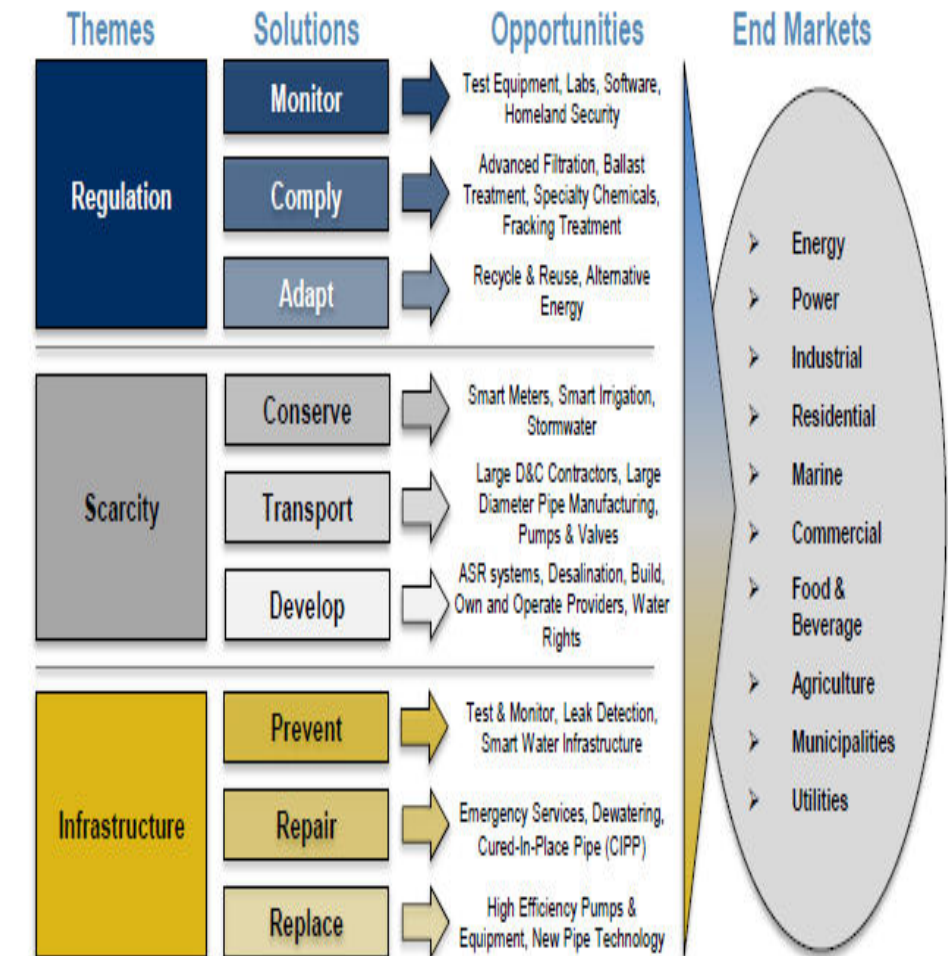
Themes

Solutions

Opportunities

End Markets

Regulation

Monitor

Test Equipment, Labs, Software, Homeland Security

Comply

Advanced Filtration, Ballast Treatment, Specialty Chemicals, Fracking Treatment

Adapt

Recycle & Reuse, Alternative Energy

Scarcity

Conserve

Smart Meters, Smart Irrigation, Stormwater

Transport

Large D&C Contractors, Large Diameter Pipe Manufacturing, Pumps & Valves

Develop

ASR systems, Desalination, Build, Own and Operate Providers, Water Rights

Infrastructure

Prevent

Test & Monitor, Leak Detection, Smart Water Infrastructure

Repair

Emergency Services, Dewatering, Cured-In-Place Pipe (CIPP)

Replace

High Efficiency Pumps & Equipment, New Pipe Technology

➢ Energy
➢ Power
➢ Industrial
➢ Residential
➢ Marine
➢ Commercial
➢ Food & Beverage
➢ Agriculture
➢ Municipalities
➢ Utilities